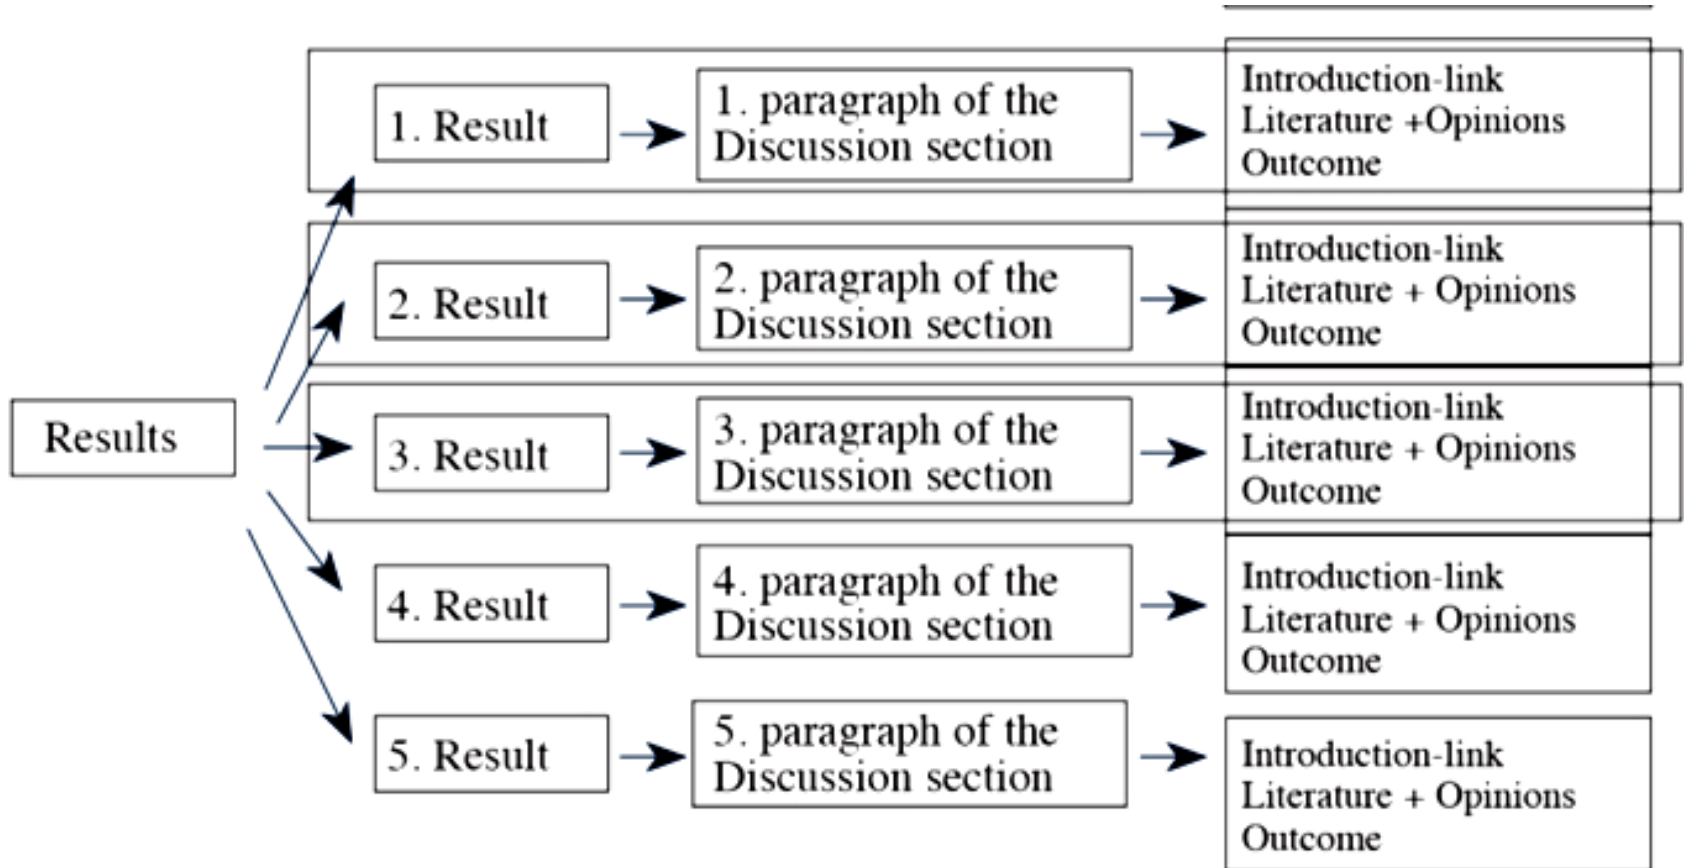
Results

1. Result

1. paragraph of the Discussion section

Introduction-link
Literature +Opinions
Outcome

2. Result

2. paragraph of the Discussion section

Introduction-link
Literature + Opinions
Outcome

3. Result

3. paragraph of the Discussion section

Introduction-link
Literature + Opinions
Outcome

4. Result

4. paragraph of the Discussion section

Introduction-link
Literature + Opinions
Outcome

5. Result

5. paragraph of the Discussion section

Introduction-link
Literature + Opinions
Outcome